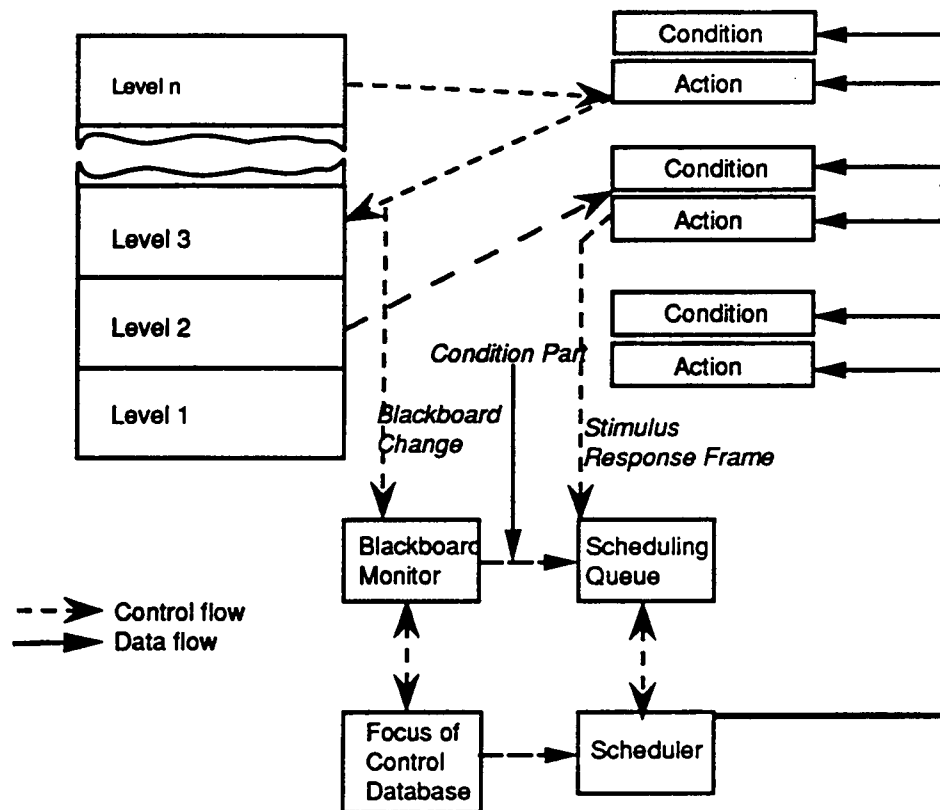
Level n

Level 3

Level 2

Level 1

Condition

Action

Condition

Action

Condition

Action

Condition Part

Blackboard Change

Stimulus Response Frame

Blackboard Monitor

Scheduling Queue

Control flow

Data flow

Focus of Control Database

Scheduler